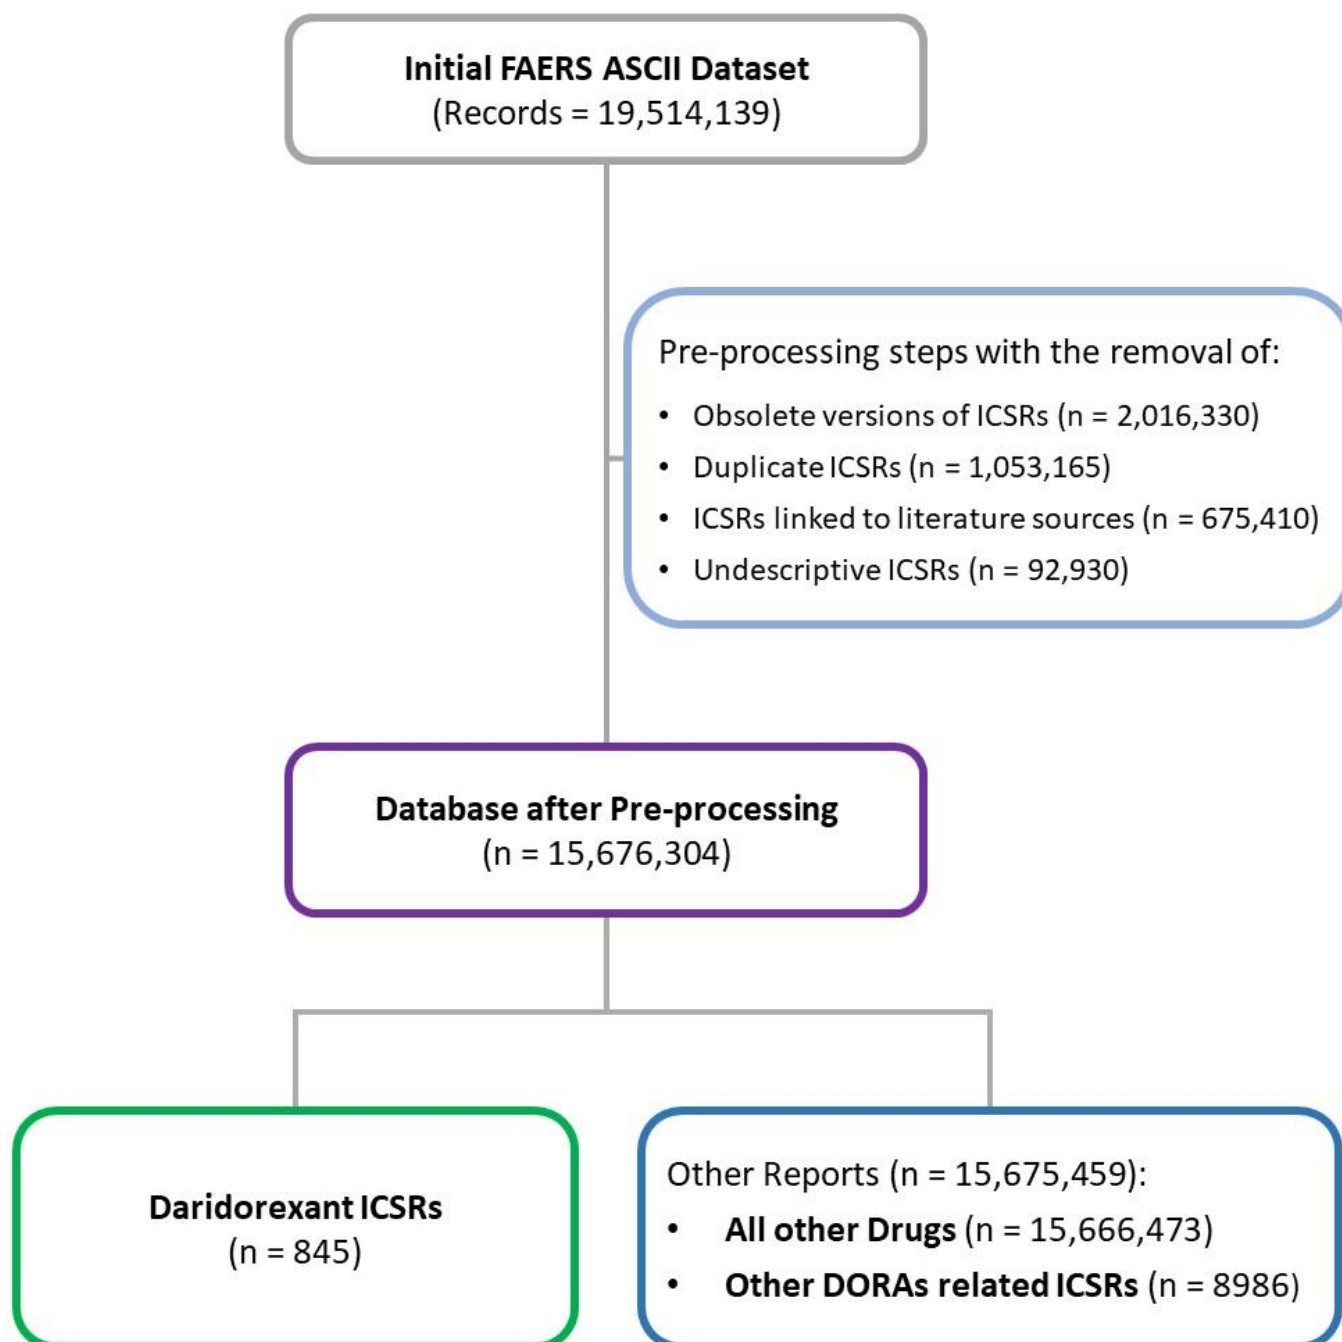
**Initial FAERS ASCII Dataset**
(Records = 19,514,139)

Pre-processing steps with the removal of:
- Obsolete versions of ICSRs (n = 2,016,330)
- Duplicate ICSRs (n = 1,053,165)
- ICSRs linked to literature sources (n = 675,410)
- Undescriptive ICSRs (n = 92,930)

**Database after Pre-processing**
(n = 15,676,304)

**Daridorexant ICSRs**
(n = 845)

Other Reports (n = 15,675,459):
- **All other Drugs** (n = 15,666,473)
- **Other DORAs related ICSRs** (n = 8986)